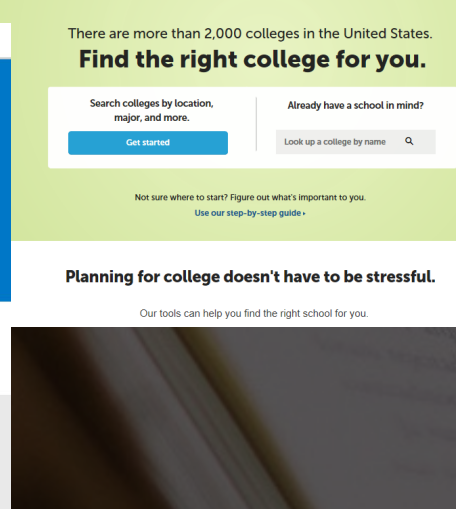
There are more than 2,000 colleges in the United States.

Find the right college for you.

Search colleges by location, major, and more.

Get started

Already have a school in mind?

Look up a college by name

Not sure where to start? Figure out what's important to you.

Use our step-by-step guide ▸

Planning for college doesn't have to be stressful.

Our tools can help you find the right school for you.